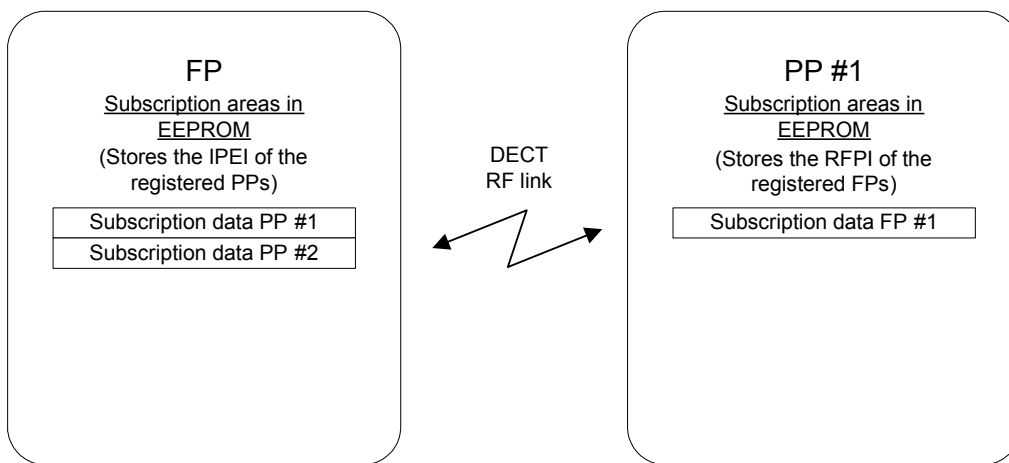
FP

Subscription areas in EEPROM

(Stores the IPEI of the registered PPs)

Subscription data PP #1

Subscription data PP #2

DECT RF link

PP #1

Subscription areas in EEPROM

(Stores the RFPI of the registered FPs)

Subscription data FP #1